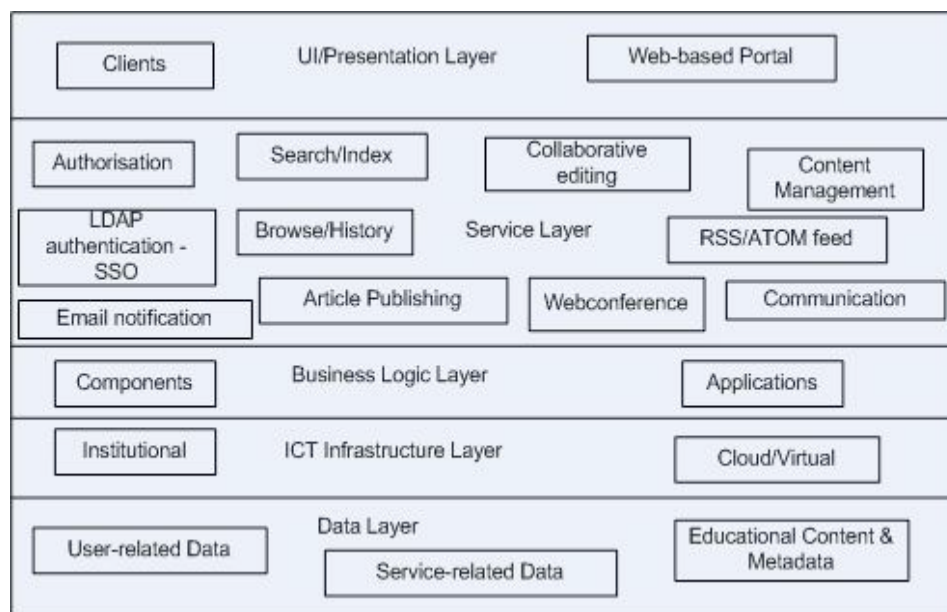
Clients

UI/Presentation Layer

Web-based Portal

Authorisation

Search/Index

Collaborative editing

Content Management

LDAP authentication - SSO

Browse/History

Service Layer

RSS/ATOM feed

Article Publishing

Webconference

Communication

Email notification

Components

Business Logic Layer

Applications

Institutional

ICT Infrastructure Layer

Cloud/Virtual

Data Layer

User-related Data

Service-related Data

Educational Content & Metadata